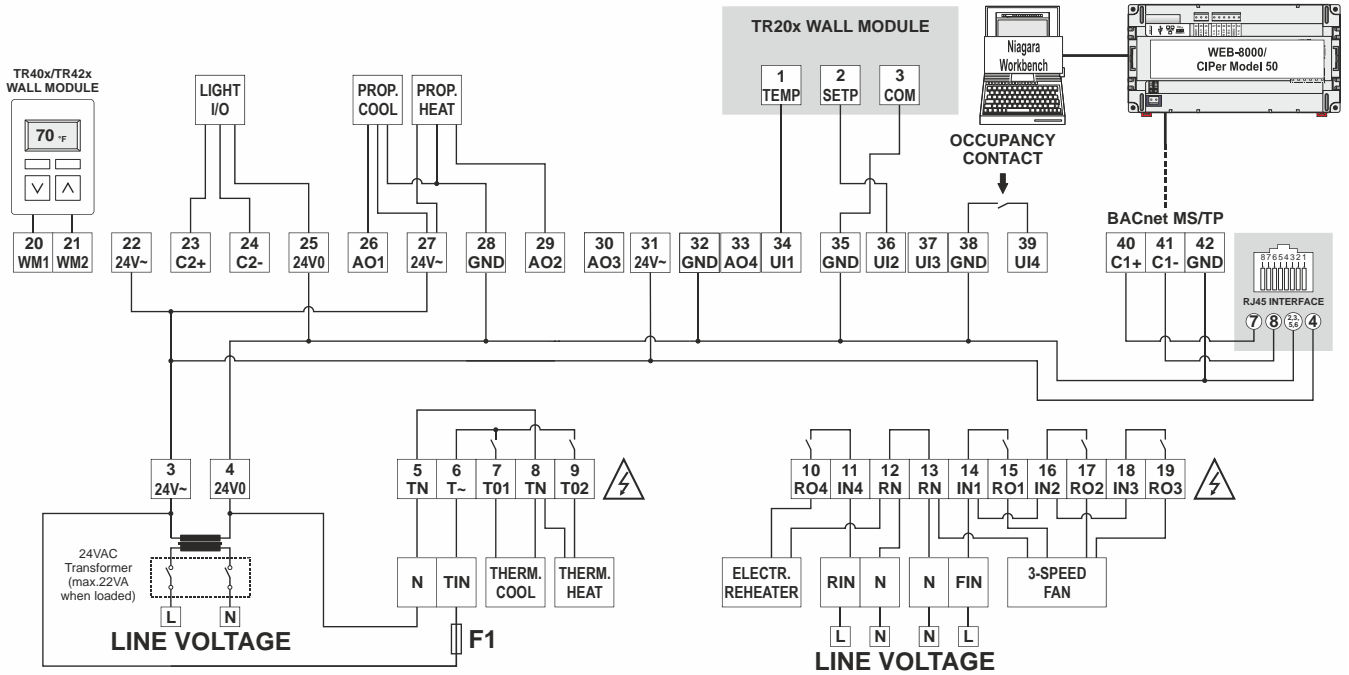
TR20x WALL MODULE

Niagara Workbench

WEB-8000/ CIPer Model 50

TR40x/TR42x WALL MODULE

70 °F

LIGHT I/O

PROP. COOL

PROP. HEAT

1 TEMP

2 SETP

3 COM

OCCUPANCY CONTACT

BACnet MS/TP

| 20 WM1 | 21 WM2 | 22 24V~ | 23 C2+ | 24 C2- | 25 24V0 | 26 AO1 | 27 24V~ | 28 GND | 29 AO2 | 30 AO3 | 31 24V~ | 32 GND | 33 AO4 | 34 UI1 | 35 GND | 36 UI2 | 37 UI3 | 38 GND | 39 UI4 | 40 C1+ | 41 C1- | 42 GND |
|---|---|---|---|---|---|---|---|---|---|---|---|---|---|---|---|---|---|---|---|---|---|---|

87654321

RJ45 INTERFACE

7 8 2,3,5,6 4

3 24V~

4 24V0

| 5 TN | 6 T~ | 7 T01 | 8 TN | 9 T02 |
|---|---|---|---|---|

| 10 RO4 | 11 IN4 | 12 RN | 13 RN | 14 IN1 | 15 RO1 | 16 IN2 | 17 RO2 | 18 IN3 | 19 RO3 |
|---|---|---|---|---|---|---|---|---|---|

24VAC Transformer (max.22VA when loaded)

L N

LINE VOLTAGE

N TIN

THERM. COOL

THERM. HEAT

F1

ELECTR. REHEATER

RIN N

N FIN

3-SPEED FAN

L N N L

LINE VOLTAGE